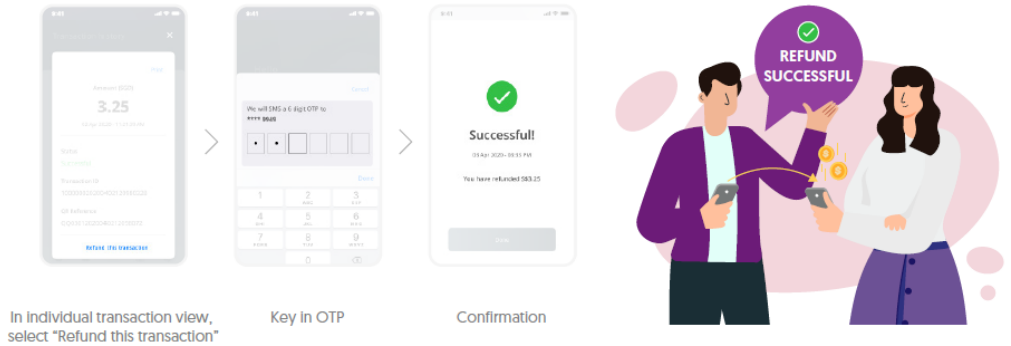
9:41

Amount (SGD)

3.25

Refund this transaction

9:41

We will SMS a 6 digit OTP to

**** 9605

1

2
ABC

3
DEF

4
GHI

5
JKL

6
MNO

7
PQRS

8
TUV

9
WXYZ

0

9:41

Successful!

01 Apr 2020 • 09:31 PM

You have refunded S$3.25

Done

REFUND SUCCESSFUL

In individual transaction view, select “Refund this transaction”

Key in OTP

Confirmation